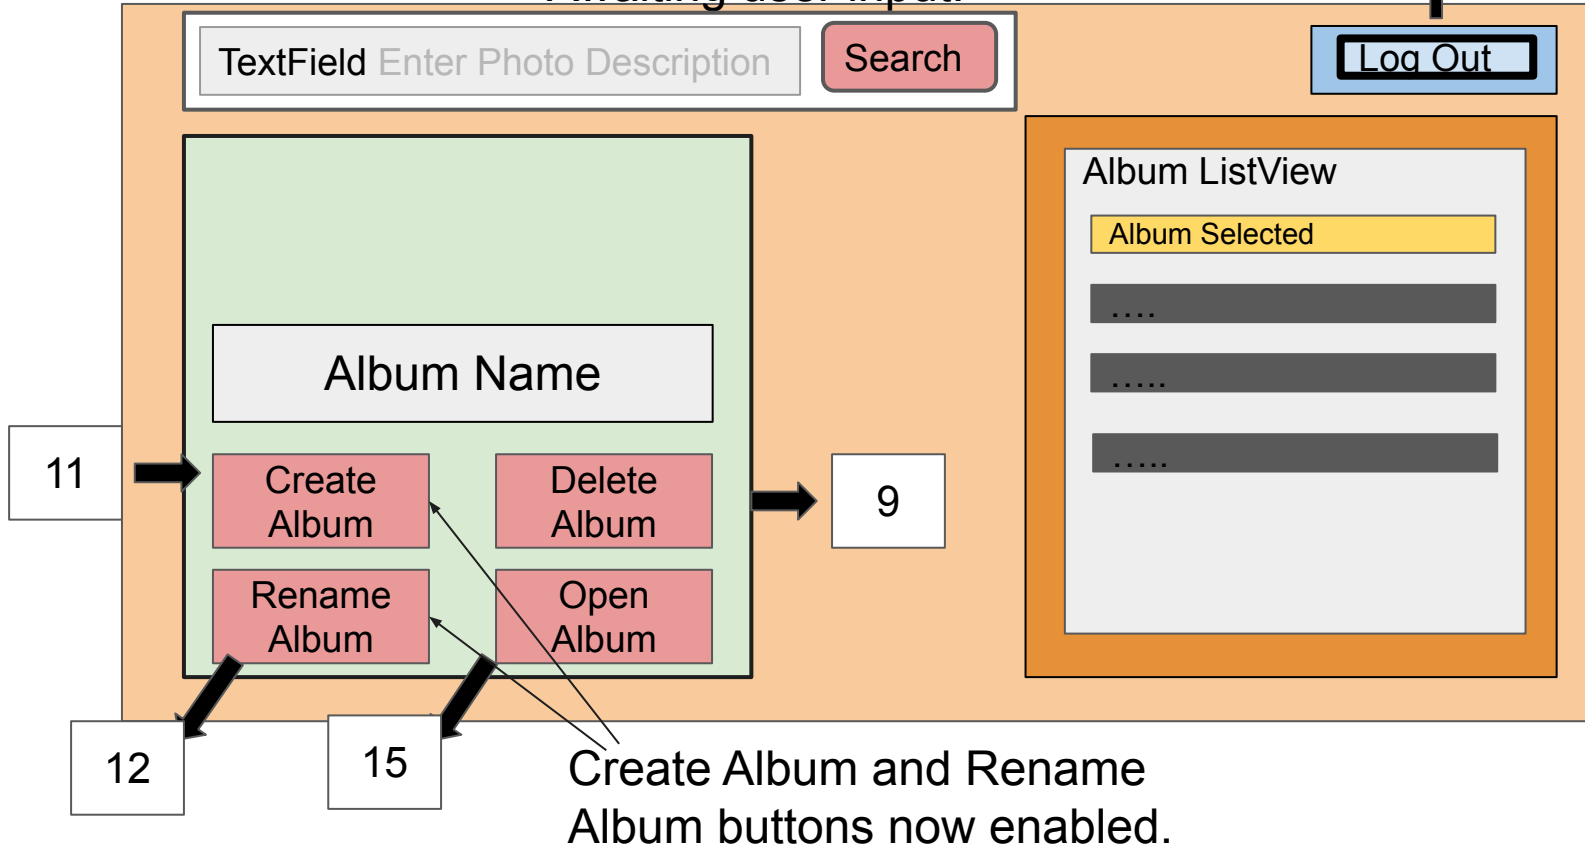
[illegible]

TextField Enter Photo Description

Search

Log Out

Album Name

Create Album

Delete Album

Rename Album

Open Album

11

9

12

15

Album ListView

Album Selected

....

.....

.....

Create Album and Rename Album buttons now enabled.